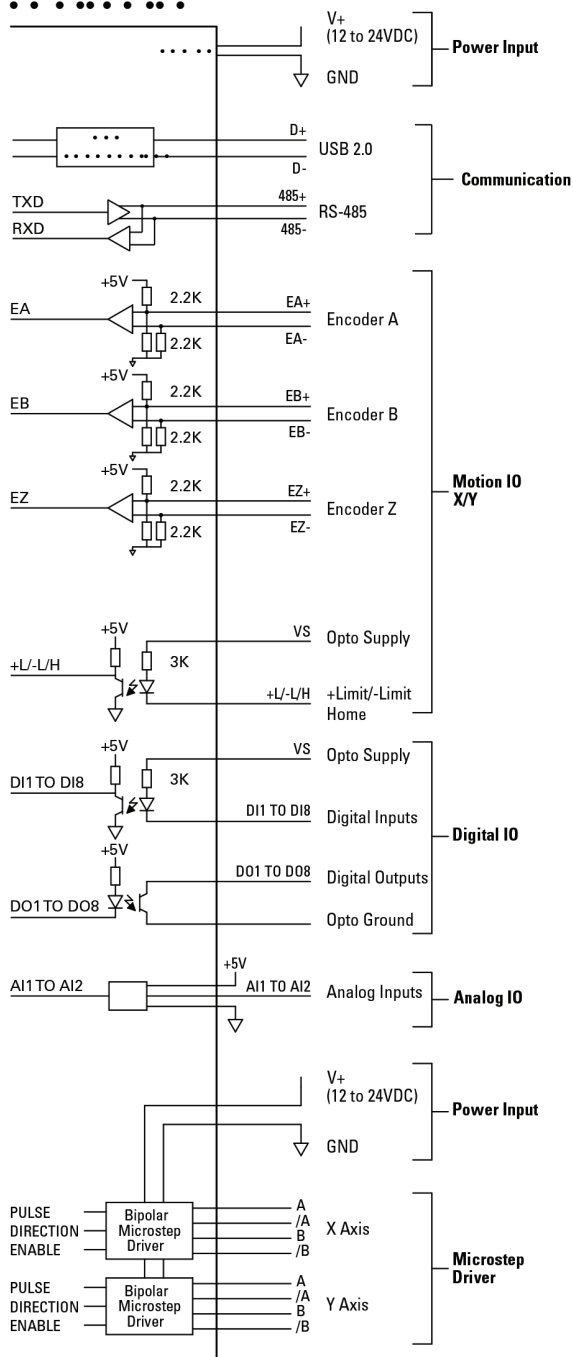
V+
(12 to 24VDC)
GND
Power Input

D+
D-
USB 2.0
TXD
RXD
485+
485-
RS-485
Communication

+5V
EA
2.2K
2.2K
EA+
EA-
Encoder A
+5V
EB
2.2K
2.2K
EB+
EB-
Encoder B
+5V
EZ
2.2K
2.2K
EZ+
EZ-
Encoder Z
+5V
+L/-L/H
3K
VS
Opto Supply
+L/-L/H
+Limit/-Limit
Home
Motion IO
X/Y

+5V
DI1 TO DI8
3K
VS
Opto Supply
DI1 TO DI8
Digital Inputs
+5V
DO1 TO DO8
DO1 TO DO8
Digital Outputs
Opto Ground
Digital IO

AI1 TO AI2
+5V
AI1 TO AI2
Analog Inputs
Analog IO

V+
(12 to 24VDC)
GND
Power Input

PULSE
DIRECTION
ENABLE
Bipolar
Microstep
Driver
A
/A
B
/B
X Axis
PULSE
DIRECTION
ENABLE
Bipolar
Microstep
Driver
A
/A
B
/B
Y Axis
Microstep
Driver